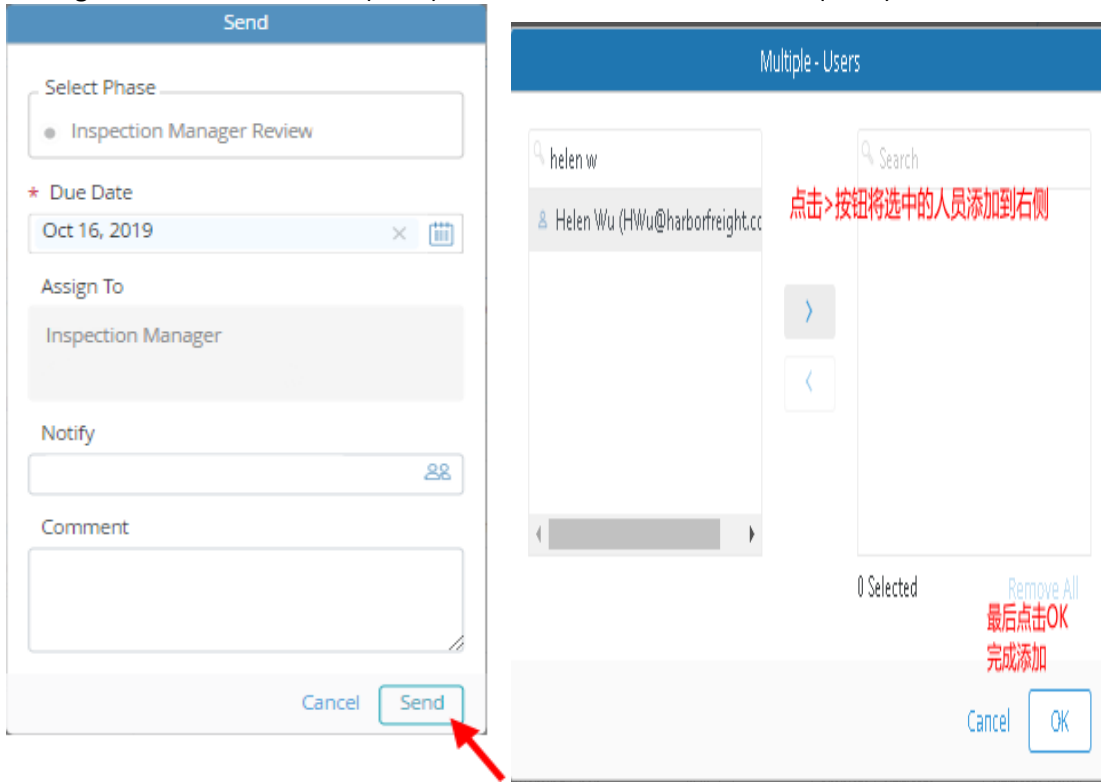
Send

Select Phase

Inspection Manager Review

* Due Date

Oct 16, 2019

Assign To

Inspection Manager

Notify

Comment

Cancel Send

Multiple - Users

helen w

Helen Wu (HWu@harborfreight.co

Search

点击>按钮将选中的人员添加到右侧

›

‹

0 Selected

Remove All

最后点击OK 完成添加

Cancel OK